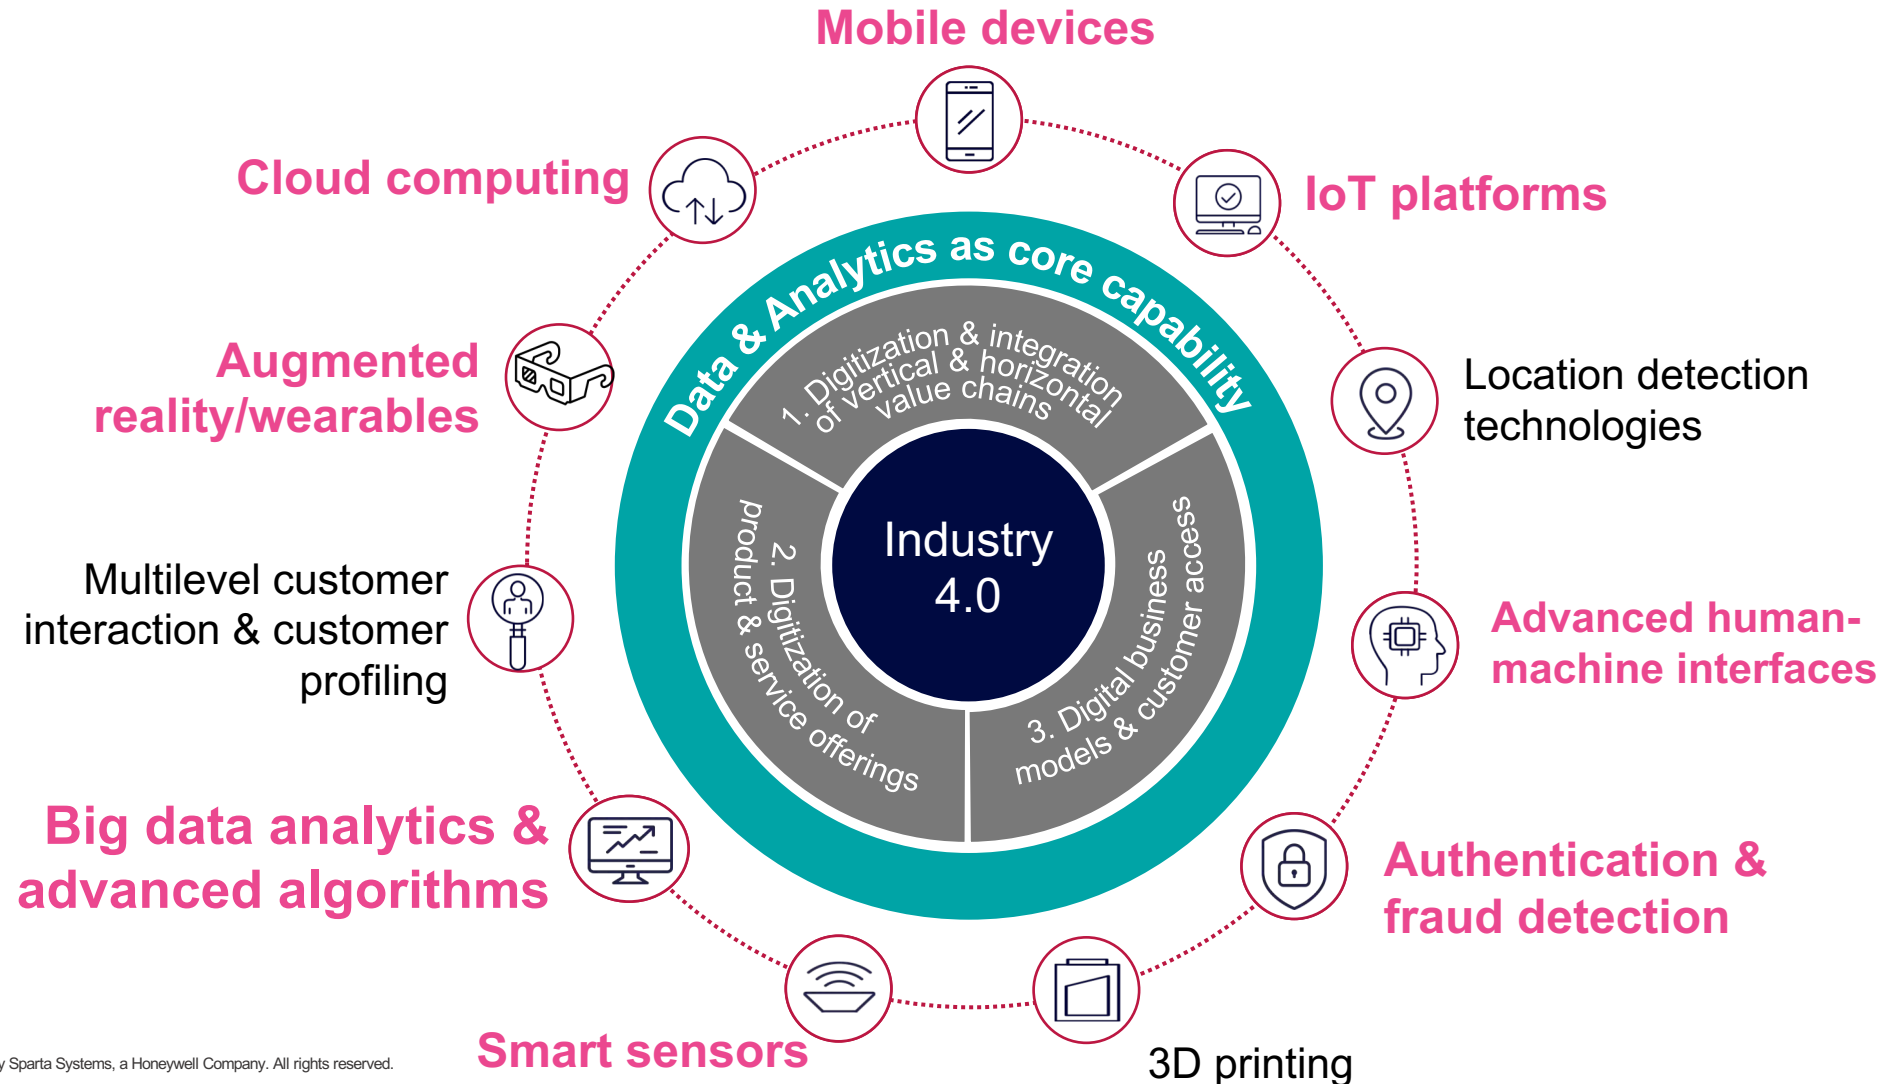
Mobile devices

Cloud computing

IoT platforms

Augmented reality/wearables

Location detection technologies

Data & Analytics as core capability

1. Digitization & integration of vertical & horizontal value chains

Industry 4.0

2. Digitization of product & service offerings

3. Digital business models & customer access

Multilevel customer interaction & customer profiling

Advanced human-machine interfaces

Big data analytics & advanced algorithms

Authentication & fraud detection

Smart sensors

3D printing

y Sparta Systems, a Honeywell Company. All rights reserved.